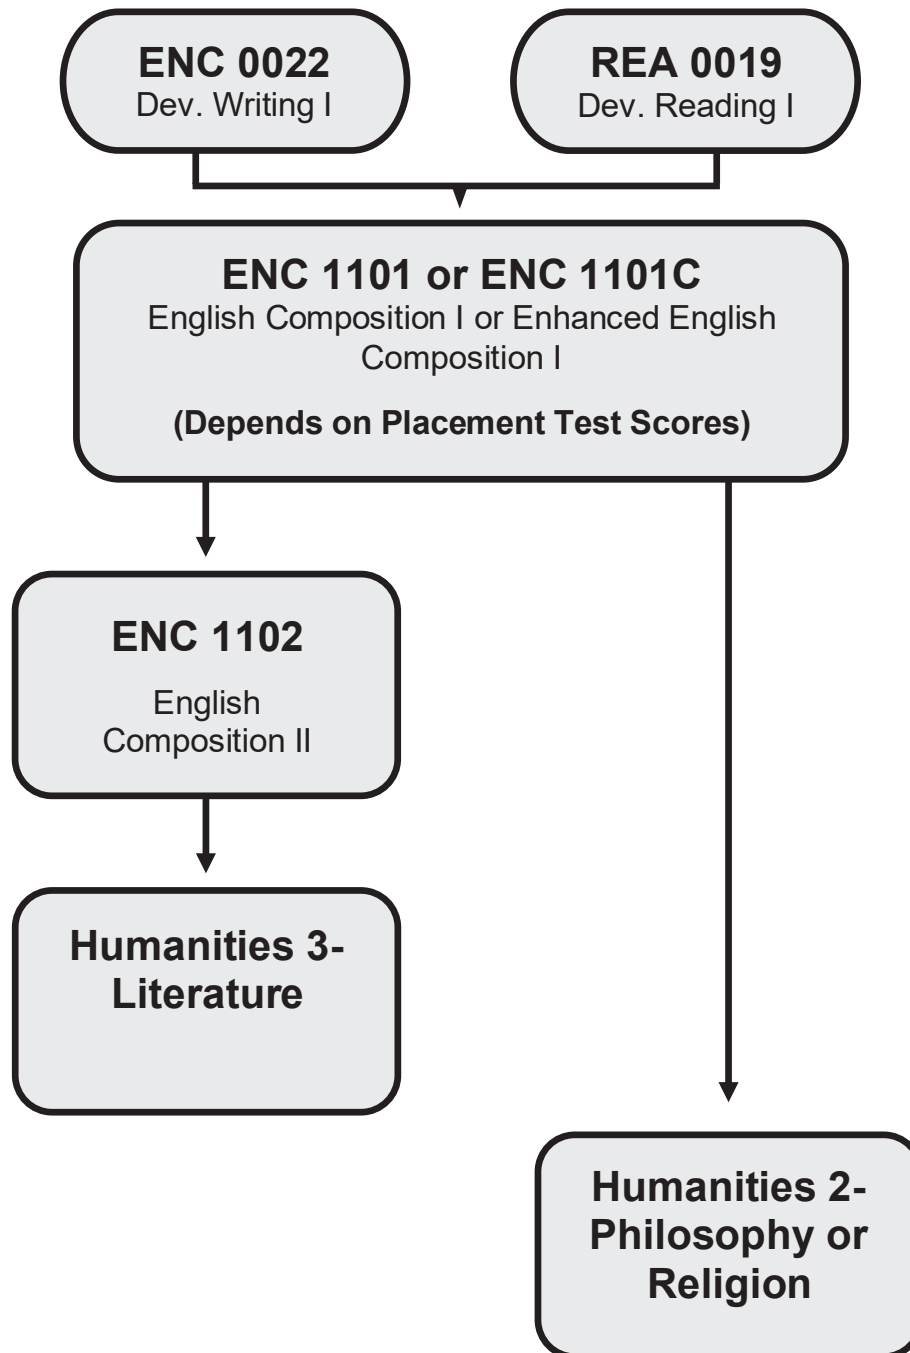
ENC 0022
Dev. Writing I

REA 0019
Dev. Reading I

ENC 1101 or ENC 1101C
English Composition I or Enhanced English Composition I

(Depends on Placement Test Scores)

ENC 1102
English Composition II

Humanities 3-
Literature

Humanities 2-
Philosophy or Religion